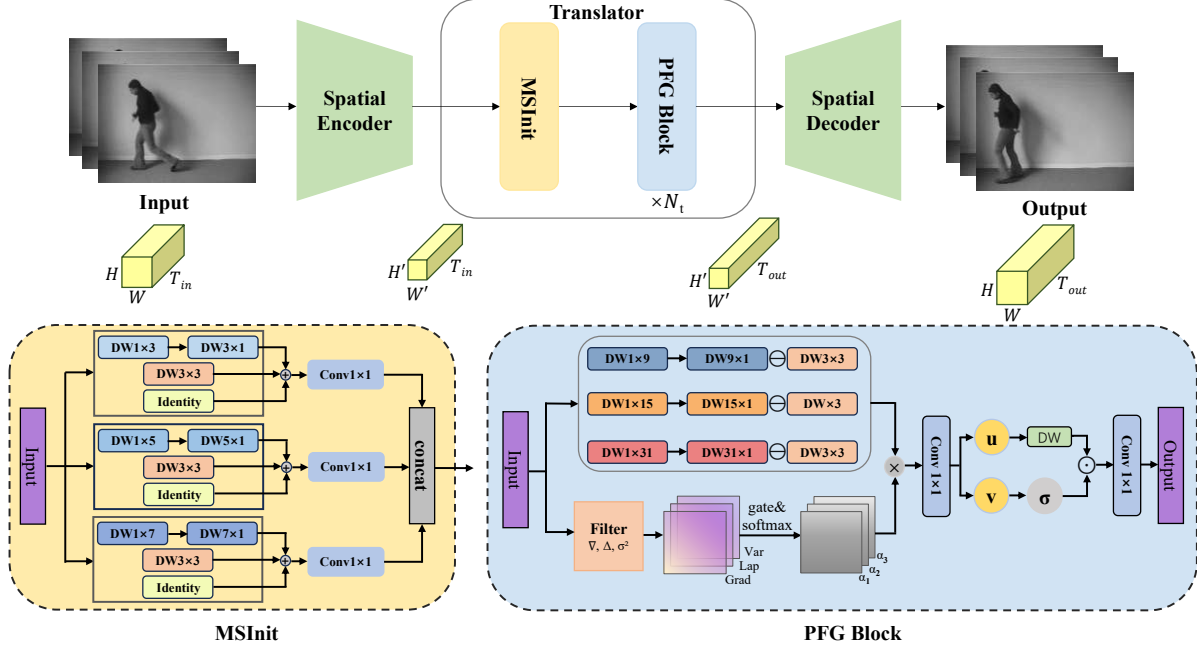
Translator

Input

Spatial Encoder

MSInit

PFG Block

$\times N_t$

Spatial Decoder

Output

$H$ $W$ $T_{in}$

$H'$ $W'$ $T_{in}$

$H'$ $W'$ $T_{out}$

$H$ $W$ $T_{out}$

Input

DW1×3

DW3×1

DW3×3

Identity

Conv1×1

DW1×5

DW5×1

DW3×3

Identity

Conv1×1

DW1×7

DW7×1

DW3×3

Identity

Conv1×1

concat

MSInit

Input

DW1×9

DW9×1

DW3×3

DW1×15

DW15×1

DW×3

DW1×31

DW31×1

DW3×3

Filter
$\nabla$, $\Delta$, $\sigma^2$

gate& softmax

Var
Lap
Grad

$\alpha_3$
$\alpha_2$
$\alpha_1$

Conv 1×1

u

v

DW

σ

Conv 1×1

Output

PFG Block